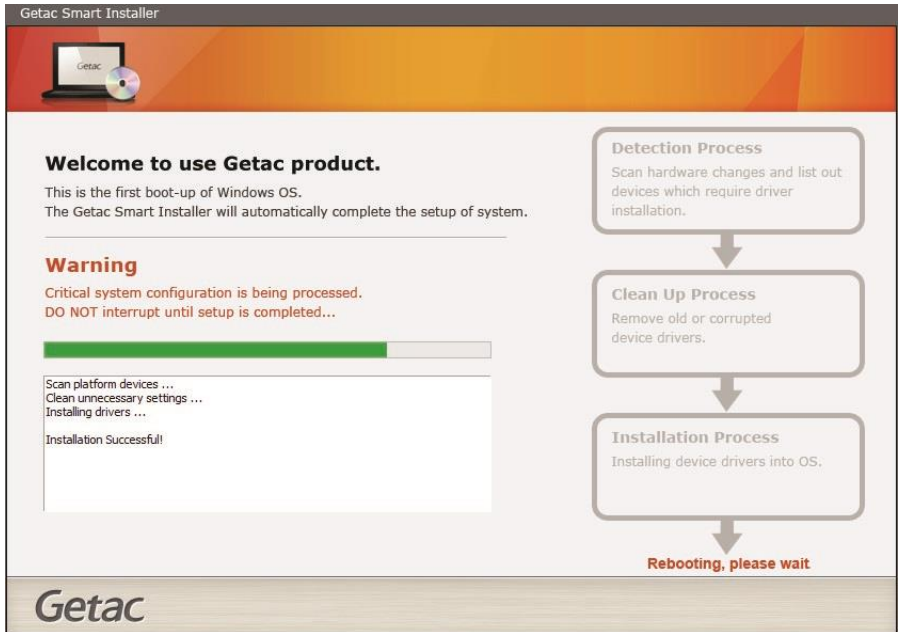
Getac Smart Installer

Getac

Welcome to use Getac product.

This is the first boot-up of Windows OS.
The Getac Smart Installer will automatically complete the setup of system.

Warning

Critical system configuration is being processed.
DO NOT interrupt until setup is completed...

Scan platform devices ...
Clean unnecessary settings ...
Installing drivers ...

Installation Successful!

Detection Process
Scan hardware changes and list out devices which require driver installation.

Clean Up Process
Remove old or corrupted device drivers.

Installation Process
Installing device drivers into OS.

Rebooting, please wait

Getac